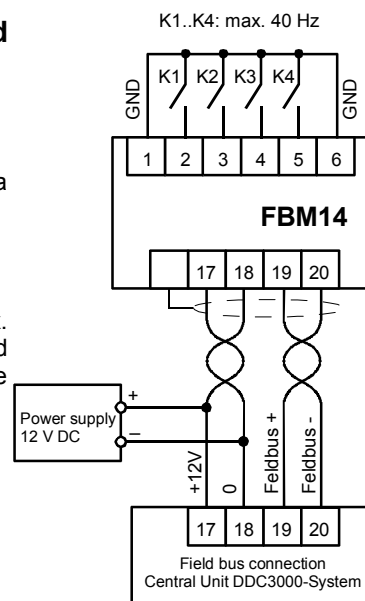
d

a

.
d
e

K1..K4: max. 40 Hz

GND K1 K2 K3 K4 GND

1 2 3 4 5 6

FBM14

17 18 19 20

Power supply
12 V DC

+
–

+12V 0 Feldbus + Feldbus -

17 18 19 20

Field bus connection
Central Unit DDC3000-System